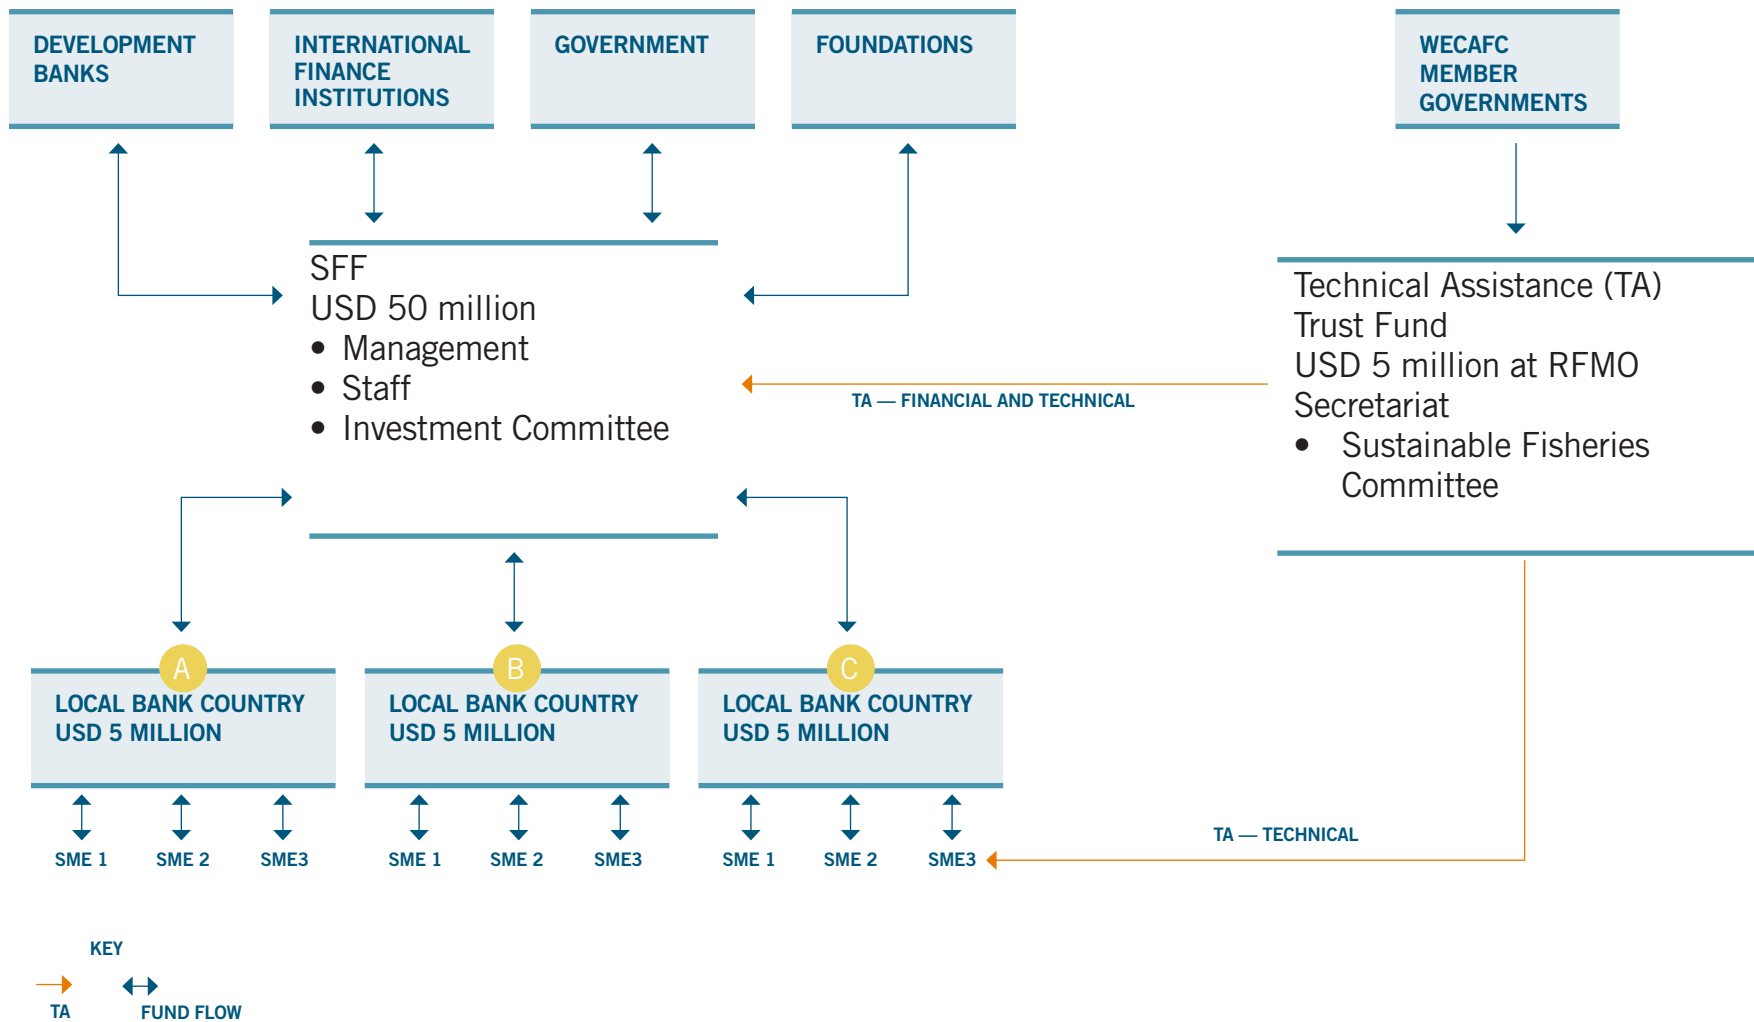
DEVELOPMENT BANKS

INTERNATIONAL FINANCE INSTITUTIONS

GOVERNMENT

FOUNDATIONS

WECAFC MEMBER GOVERNMENTS

SFF
USD 50 million
• Management
• Staff
• Investment Committee

TA — FINANCIAL AND TECHNICAL

Technical Assistance (TA) Trust Fund
USD 5 million at RFMO Secretariat
• Sustainable Fisheries Committee

A
LOCAL BANK COUNTRY
USD 5 MILLION

B
LOCAL BANK COUNTRY
USD 5 MILLION

C
LOCAL BANK COUNTRY
USD 5 MILLION

SME 1 SME 2 SME3 SME 1 SME 2 SME3 SME 1 SME 2 SME3

TA — TECHNICAL

KEY
TA FUND FLOW